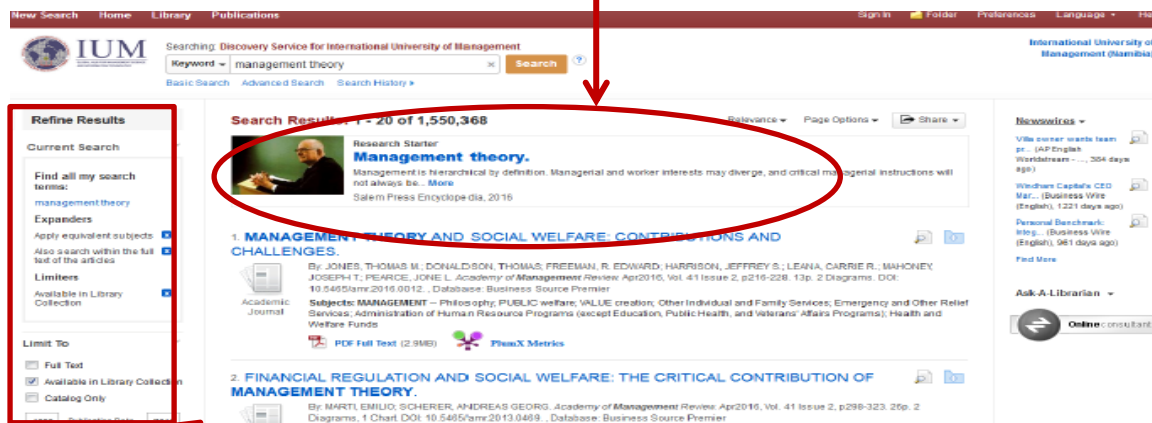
New Search Home Library Publications

Sign In Folder Preferences Language Help

IUM

Searching: Discovery Service for International University of Management

Keyword management theory Search

Basic Search Advanced Search Search History

International University of Management (Namibia)

Refine Results

Current Search

Find all my search terms:
management theory

Expanders

Apply equivalent subjects

Also search within the full text of the articles

Limiters

Available in Library Collection

Limit To

Full Text

Available in Library Collection

Catalog Only

Search Results: 1 - 20 of 1,550,368

Relevance Page Options Share

Research Starter

Management theory.

Management is hierarchical by definition. Managerial and worker interests may diverge, and critical managerial instructions will not always be... More

Salem Press Encyclopedia, 2016

1. MANAGEMENT THEORY AND SOCIAL WELFARE: CONTRIBUTIONS AND CHALLENGES.

By: JONES, THOMAS M.; DONALDSON, THOMAS; FREEMAN, R. EDWARD; HARRISON, JEFFREY S.; LEANA, CARRIE R.; MAHONEY, JOSEPH T.; PEARCE, JONE L. Academy of Management Review. Apr2016, Vol. 41 Issue 2, p216-228. 13p. 2 Diagrams. DOI: 10.5465/amr.2016.0012. , Database: Business Source Premier

Academic Journal

Subjects: MANAGEMENT -- Philosophy; PUBLIC welfare; VALUE creation; Other Individual and Family Services; Emergency and Other Relief Services; Administration of Human Resource Programs (except Education, Public Health, and Veterans' Affairs Programs); Health and Welfare Funds

PDF Full Text (2.9MB) PlumX Metrics

2. FINANCIAL REGULATION AND SOCIAL WELFARE: THE CRITICAL CONTRIBUTION OF MANAGEMENT THEORY.

By: MARTI, EMILIO; SCHERER, ANDREAS GEORG. Academy of Management Review. Apr2016, Vol. 41 Issue 2, p298-323. 26p. 2 Diagrams, 1 Chart. DOI: 10.5465/amr.2013.0469. , Database: Business Source Premier

Newswires

Villa owner wants team pr... (AP English Worldstream - ..., 384 days ago)

Windham Capital's CEO Mar... (Business Wire (English), 1221 days ago)

Personal Benchmark: Integ... (Business Wire (English), 961 days ago)

Find More

Ask-A-Librarian

Online consultant